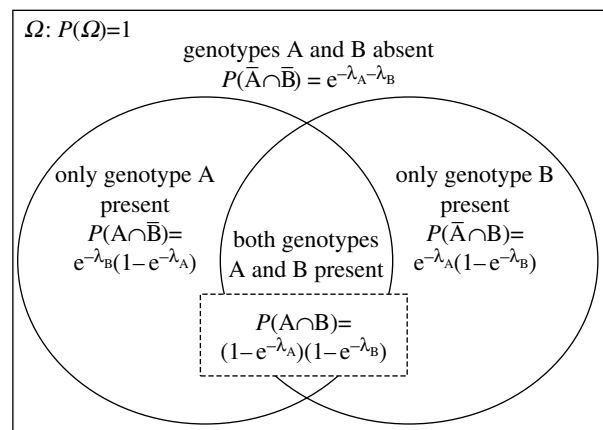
$\Omega$: $P(\Omega)=1$

genotypes A and B absent
$P(\bar{A}\cap\bar{B}) = e^{-\lambda_A-\lambda_B}$

only genotype A present
$P(A\cap\bar{B})=$
$e^{-\lambda_B}(1-e^{-\lambda_A})$

both genotypes A and B present

only genotype B present
$P(\bar{A}\cap B)=$
$e^{-\lambda_A}(1-e^{-\lambda_B})$

$P(A\cap B)=$
$(1-e^{-\lambda_A})(1-e^{-\lambda_B})$